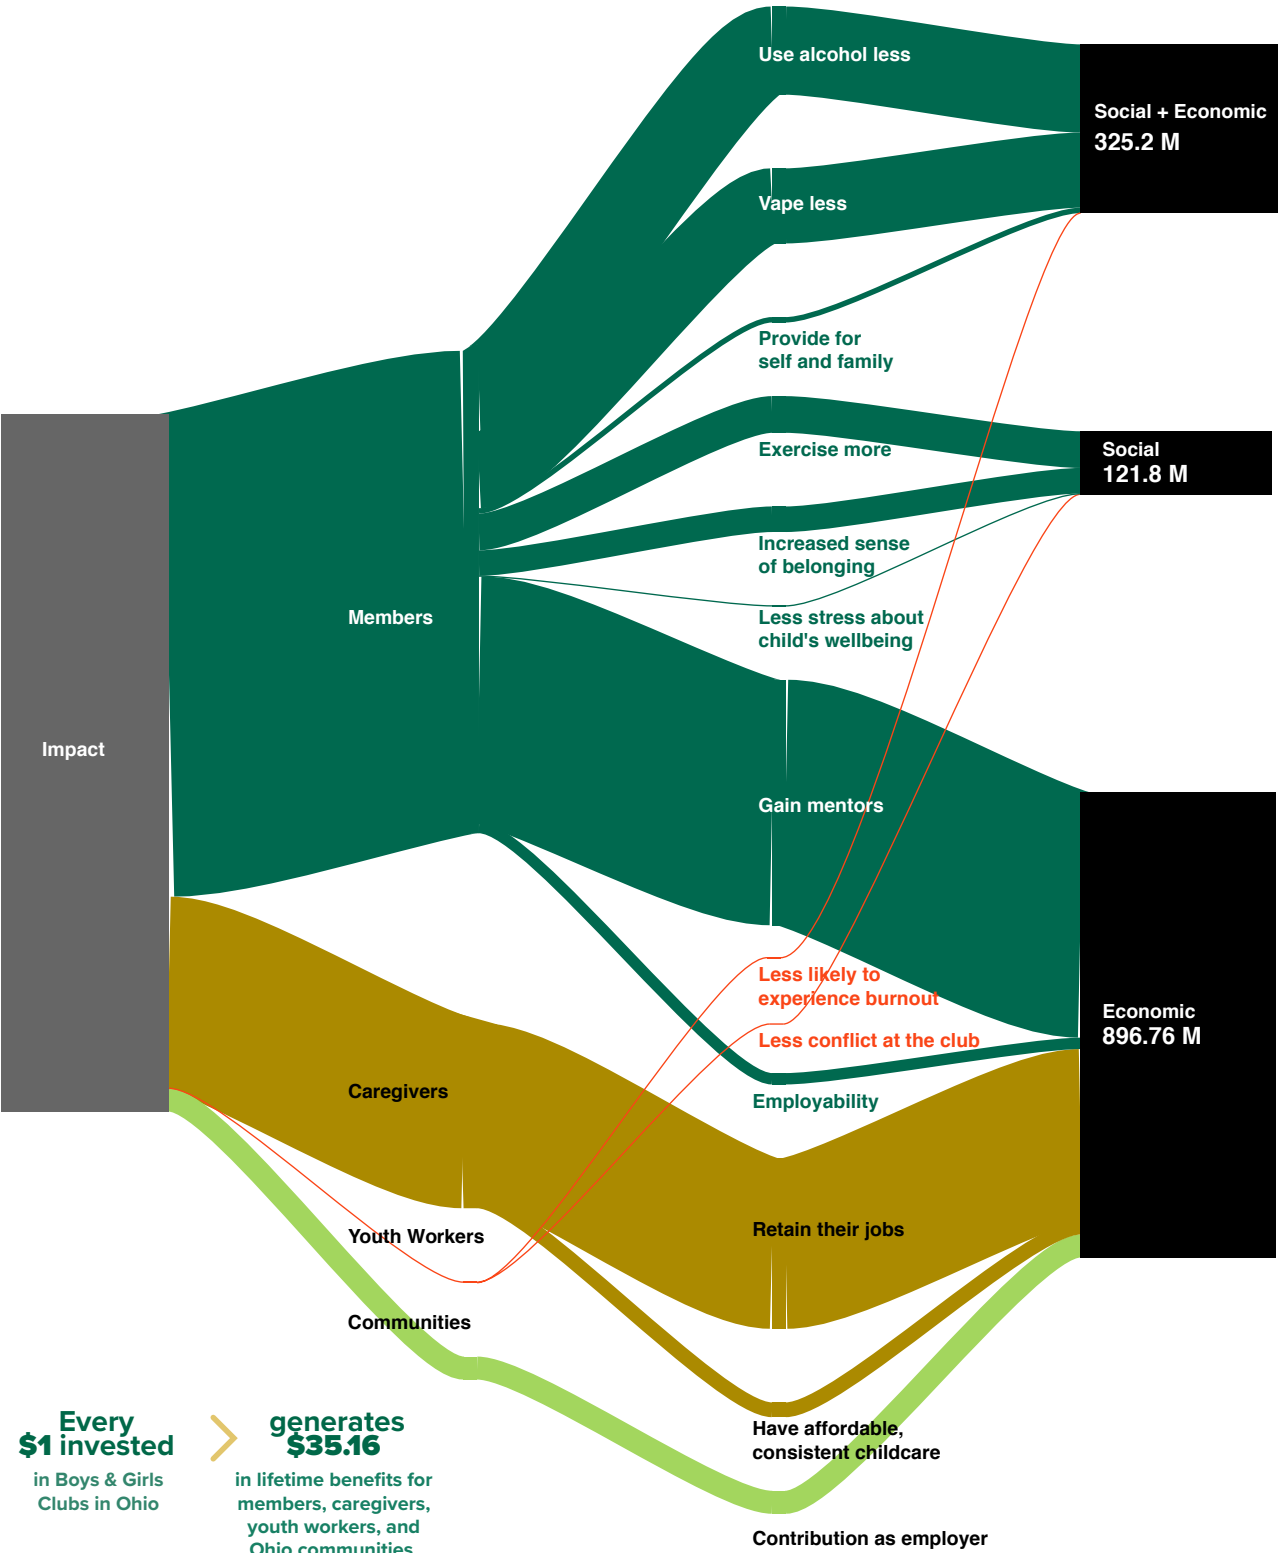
Use alcohol less

Social + Economic
325.2 M

Vape less

Provide for self and family

Exercise more

Social
121.8 M

Increased sense of belonging

Less stress about child's wellbeing

Members

Impact

Gain mentors

Economic
896.76 M

Less likely to experience burnout

Less conflict at the club

Employability

Caregivers

Retain their jobs

Youth Workers

Communities

Have affordable, consistent childcare

Contribution as employer

Every $1 invested
in Boys & Girls Clubs in Ohio

generates $35.16
in lifetime benefits for members, caregivers, youth workers, and Ohio communities